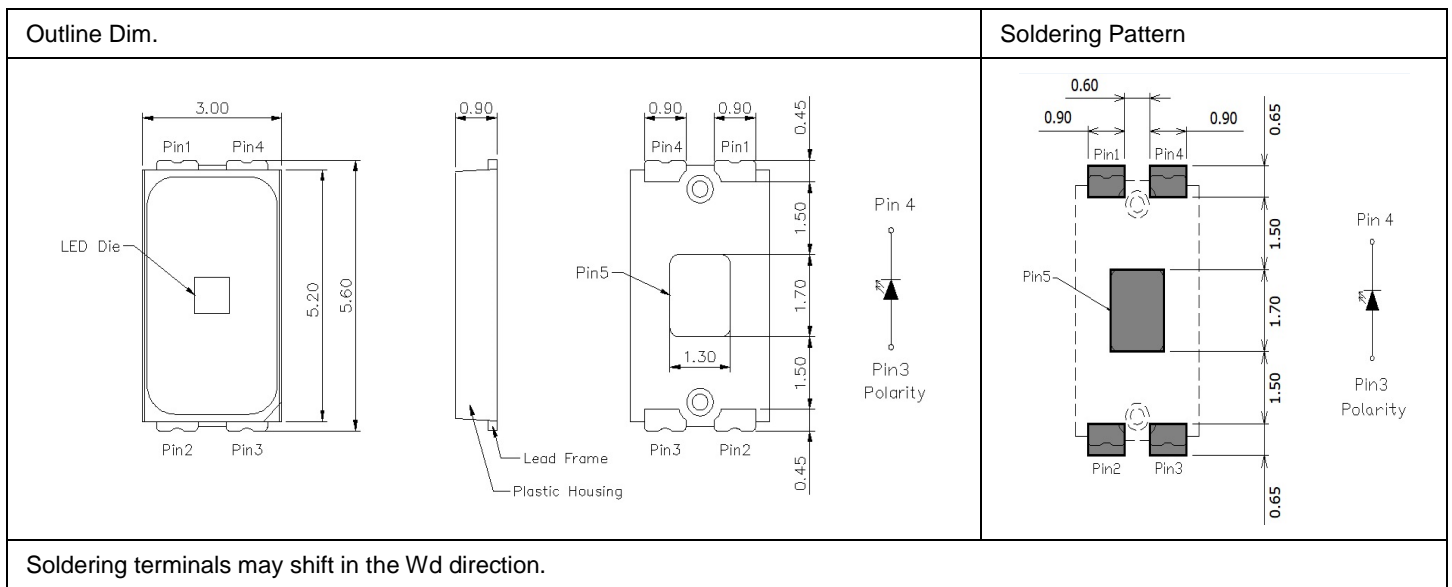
| Outline Dim. | Soldering Pattern |
|---|---|
| 3.00 Pin1 Pin4 LED Die 5.20 5.60 Pin2 Pin3 0.90 Lead Frame Plastic Housing 0.90 0.90 0.45 Pin4 Pin1 1.50 Pin5 1.70 1.30 1.50 Pin3 Pin2 0.45 Pin 4 Pin3 Polarity | 0.60 0.90 0.90 0.65 Pin1 Pin4 1.50 Pin 4 Pin5 1.70 1.50 Pin3 Polarity Pin2 Pin3 0.65 |
| Soldering terminals may shift in the Wd direction. | |